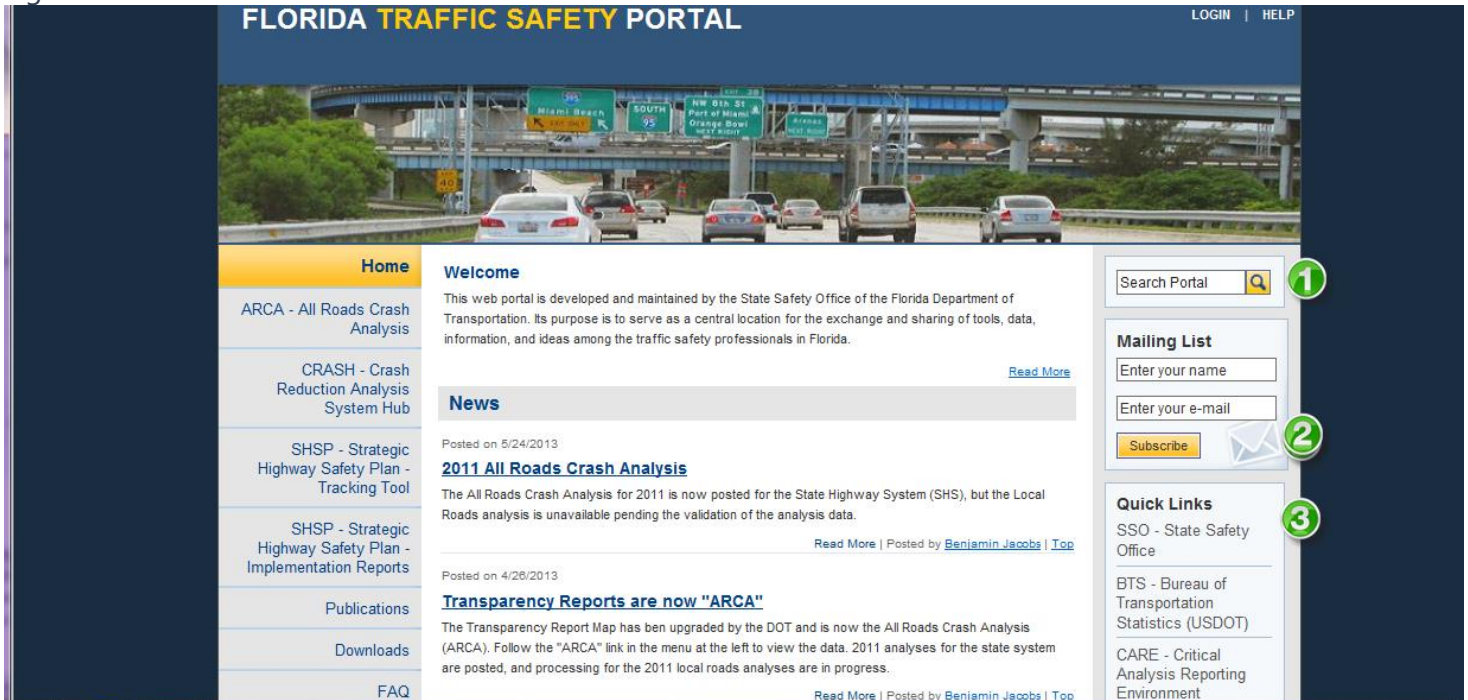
FLORIDA TRAFFIC SAFETY PORTAL

LOGIN | HELP

Home

ARCA - All Roads Crash Analysis

CRASH - Crash Reduction Analysis System Hub

SHSP - Strategic Highway Safety Plan - Tracking Tool

SHSP - Strategic Highway Safety Plan - Implementation Reports

Publications

Downloads

FAQ

Welcome

This web portal is developed and maintained by the State Safety Office of the Florida Department of Transportation. Its purpose is to serve as a central location for the exchange and sharing of tools, data, information, and ideas among the traffic safety professionals in Florida.

Read More

News

Posted on 5/24/2013

2011 All Roads Crash Analysis

The All Roads Crash Analysis for 2011 is now posted for the State Highway System (SHS), but the Local Roads analysis is unavailable pending the validation of the analysis data.

Read More | Posted by Benjamin Jacobs | Top

Posted on 4/26/2013

Transparency Reports are now "ARCA"

The Transparency Report Map has ben upgraded by the DOT and is now the All Roads Crash Analysis (ARCA). Follow the "ARCA" link in the menu at the left to view the data. 2011 analyses for the state system are posted, and processing for the 2011 local roads analyses are in progress.

Read More | Posted by Benjamin Jacobs | Top

Search Portal

1

Mailing List

Enter your name

Enter your e-mail

Subscribe

2

Quick Links

3

SSO - State Safety Office

BTS - Bureau of Transportation Statistics (USDOT)

CARE - Critical Analysis Reporting Environment